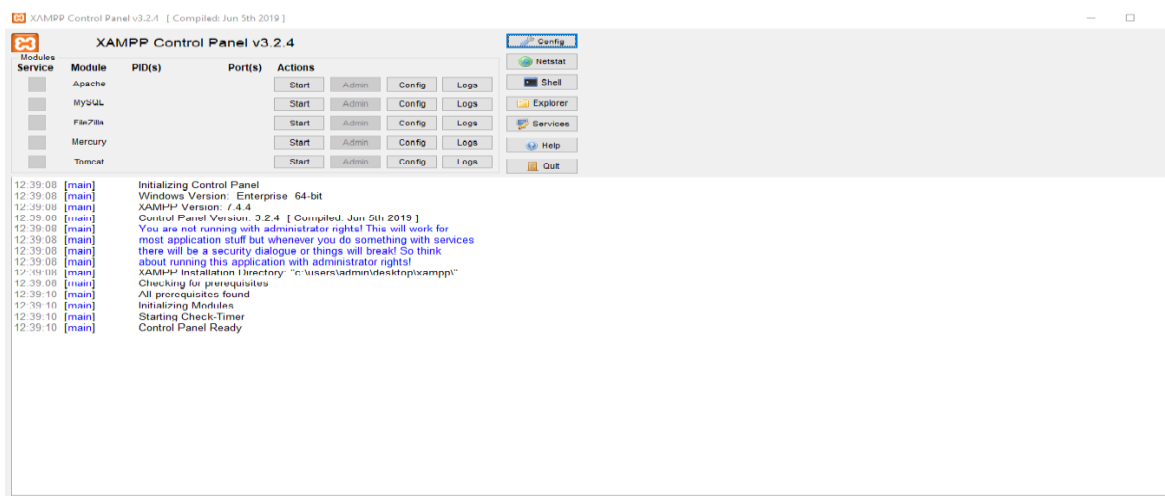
XAMPP Control Panel v3.2.4 [ Compiled: Jun 5th 2019 ]

XAMPP Control Panel v3.2.4

Modules
Service

| Module | PID(s) | Port(s) | Actions | | | |
|---|---|---|---|---|---|---|
| Apache | | | Start | Admin | Config | Logs |
| MySQL | | | Start | Admin | Config | Logs |
| FileZilla | | | Start | Admin | Config | Logs |
| Mercury | | | Start | Admin | Config | Logs |
| Tomcat | | | Start | Admin | Config | Logs |

Config
Netstat
Shell
Explorer
Services
Help
Quit

12:39:08 [main] Initializing Control Panel
12:39:08 [main] Windows Version: Enterprise 64-bit
12:39:08 [main] XAMPP Version: 7.4.4
12:39:08 [main] Control Panel Version: 3.2.4 [ Compiled: Jun 5th 2019 ]
12:39:08 [main] You are not running with administrator rights! This will work for
12:39:08 [main] most application stuff but whenever you do something with services
12:39:08 [main] there will be a security dialogue or things will break! So think
12:39:08 [main] about running this application with administrator rights!
12:39:08 [main] XAMPP Installation Directory: "c:\users\admin\desktop\xampp\"
12:39:08 [main] Checking for prerequisites
12:39:10 [main] All prerequisites found
12:39:10 [main] Initializing Modules
12:39:10 [main] Starting Check-Timer
12:39:10 [main] Control Panel Ready